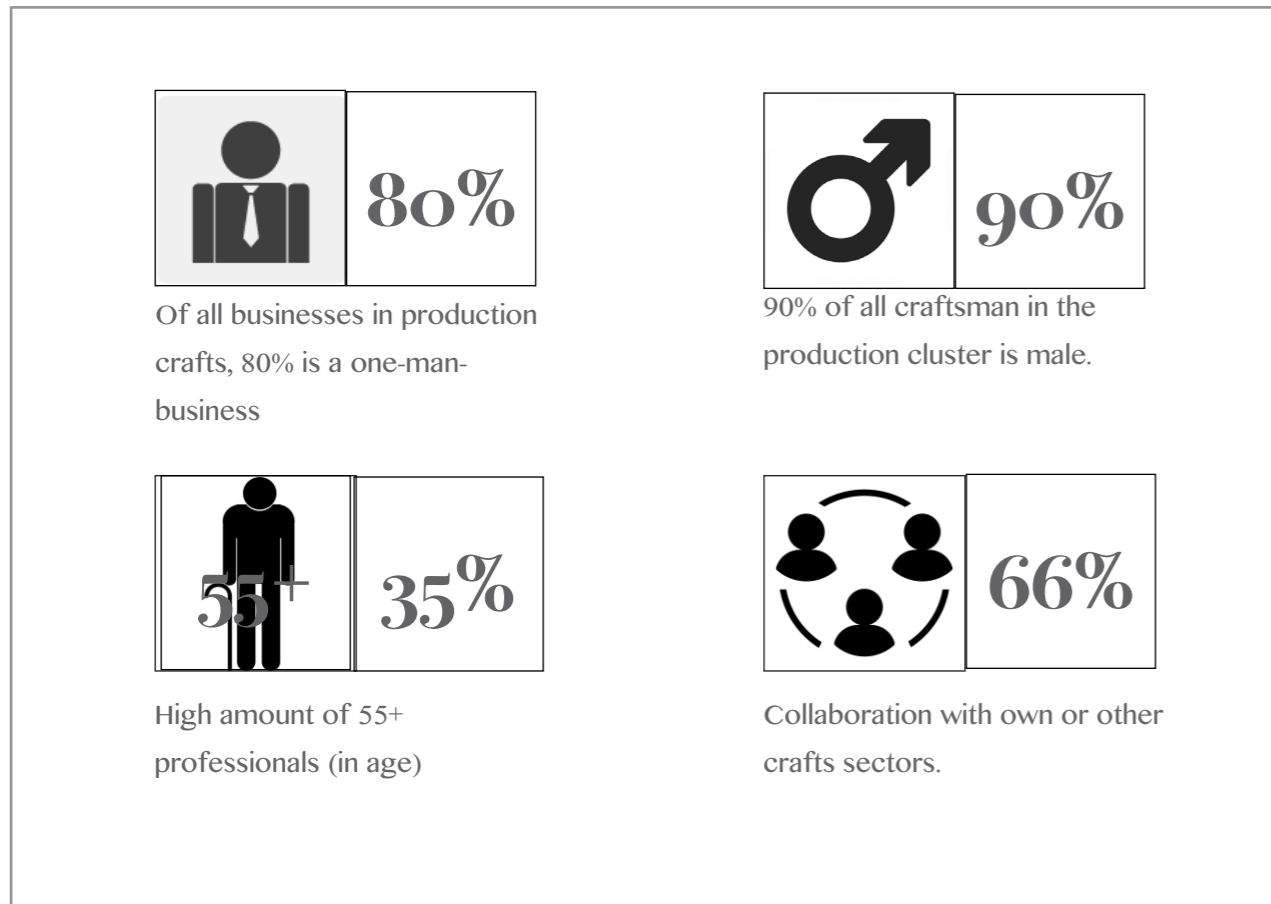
80%

Of all businesses in production crafts, 80% is a one-man-business

90%

90% of all craftsman in the production cluster is male.

55+

35%

High amount of 55+ professionals (in age)

66%

Collaboration with own or other crafts sectors.